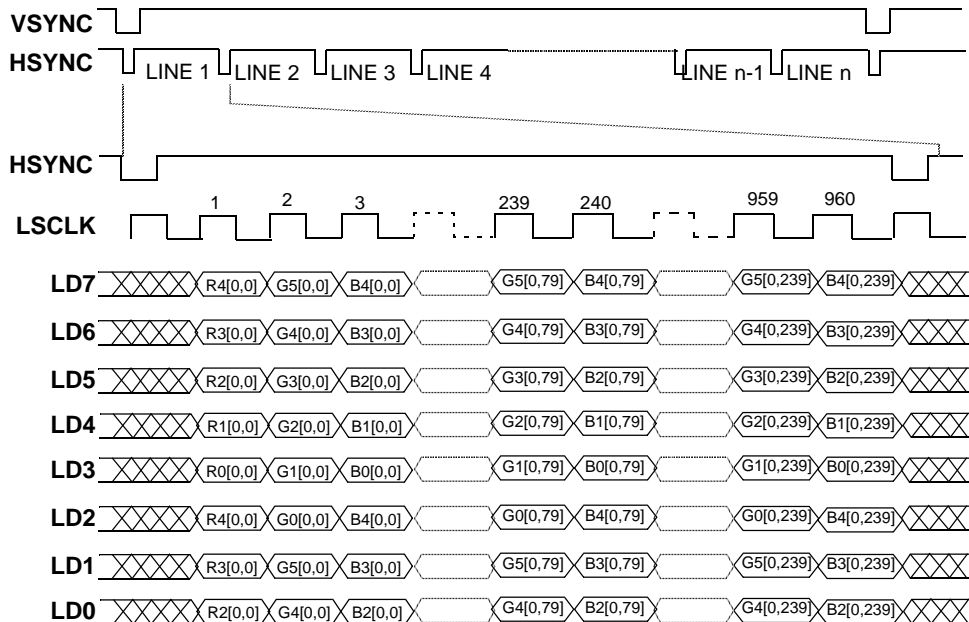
VSYNC

HSYNC LINE 1 LINE 2 LINE 3 LINE 4 LINE n-1 LINE n

HSYNC

LSCLK 1 2 3 239 240 959 960

LD7 R4[0,0] G5[0,0] B4[0,0] G5[0,79] B4[0,79] G5[0,239] B4[0,239]

LD6 R3[0,0] G4[0,0] B3[0,0] G4[0,79] B3[0,79] G4[0,239] B3[0,239]

LD5 R2[0,0] G3[0,0] B2[0,0] G3[0,79] B2[0,79] G3[0,239] B2[0,239]

LD4 R1[0,0] G2[0,0] B1[0,0] G2[0,79] B1[0,79] G2[0,239] B1[0,239]

LD3 R0[0,0] G1[0,0] B0[0,0] G1[0,79] B0[0,79] G1[0,239] B0[0,239]

LD2 R4[0,0] G0[0,0] B4[0,0] G0[0,79] B4[0,79] G0[0,239] B4[0,239]

LD1 R3[0,0] G5[0,0] B3[0,0] G5[0,79] B3[0,79] G5[0,239] B3[0,239]

LD0 R2[0,0] G4[0,0] B2[0,0] G4[0,79] B2[0,79] G4[0,239] B2[0,239]